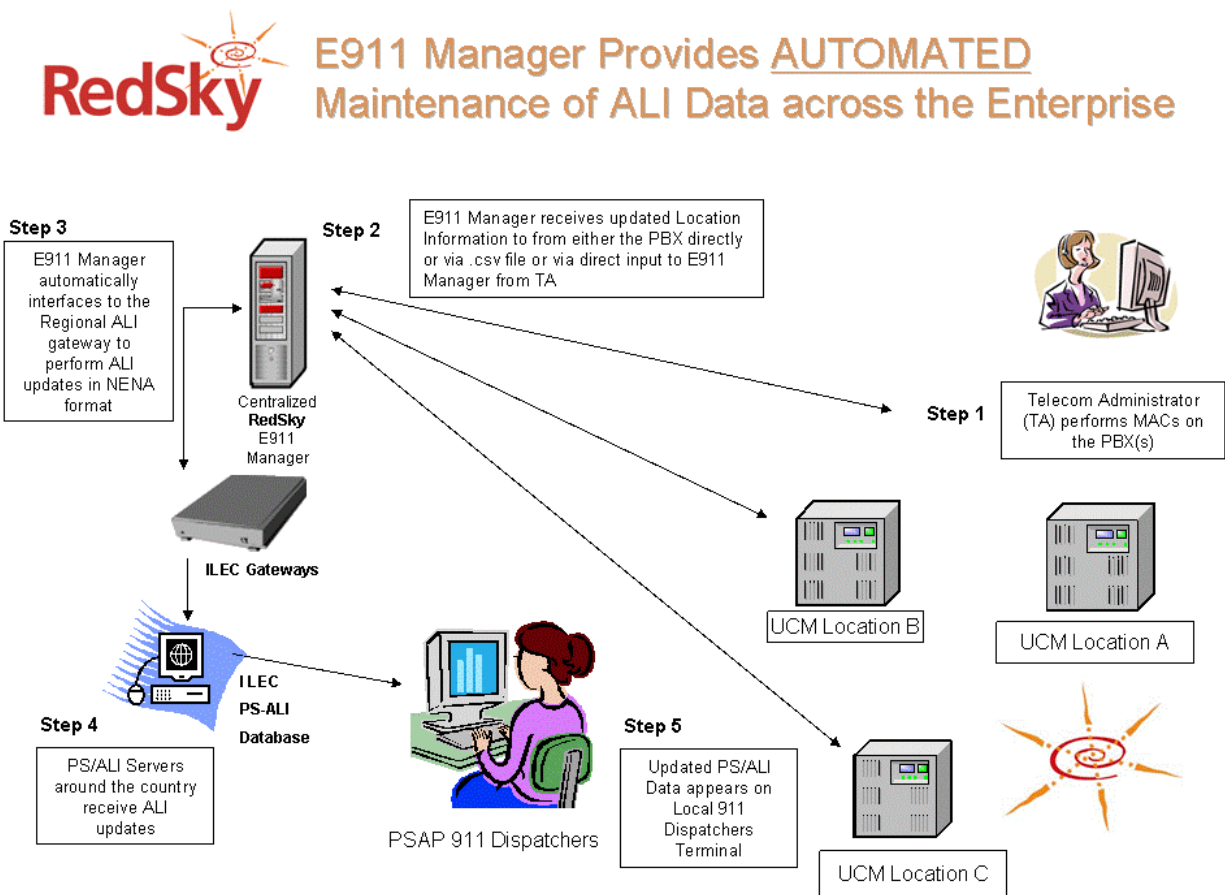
RedSky

E911 Manager Provides AUTOMATED Maintenance of ALI Data across the Enterprise

Step 3

E911 Manager automatically interfaces to the Regional ALI gateway to perform ALI updates in NENA format

Step 2

E911 Manager receives updated Location Information to from either the PBX directly or via .csv file or via direct input to E911 Manager from TA

Centralized RedSky E911 Manager

Step 1

Telecom Administrator (TA) performs MACs on the PBX(s)

ILEC Gateways

UCM Location B

UCM Location A

ILEC PS-ALI Database

Step 4

PS/ALI Servers around the country receive ALI updates

PSAP 911 Dispatchers

Step 5

Updated PS/ALI Data appears on Local 911 Dispatchers Terminal

UCM Location C